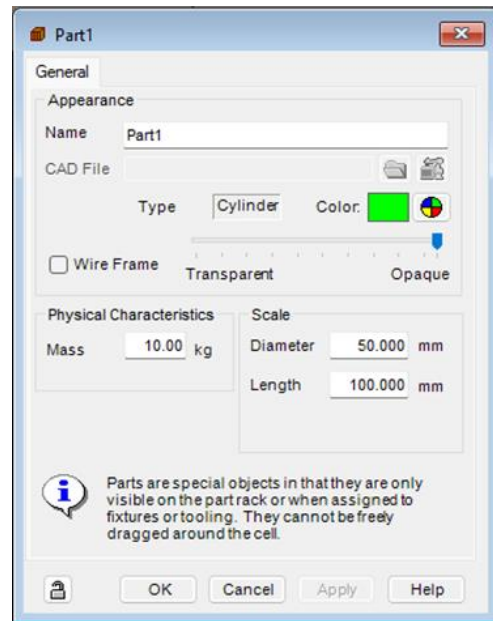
Part1

General

Appearance

Name Part1

CAD File

Type Cylinder Color:

Wire Frame

Transparent Opaque

Physical Characteristics

Mass 10.00 kg

Scale

Diameter 50.000 mm

Length 100.000 mm

Parts are special objects in that they are only visible on the part rack or when assigned to fixtures or tooling. They cannot be freely dragged around the cell.

OK Cancel Apply Help